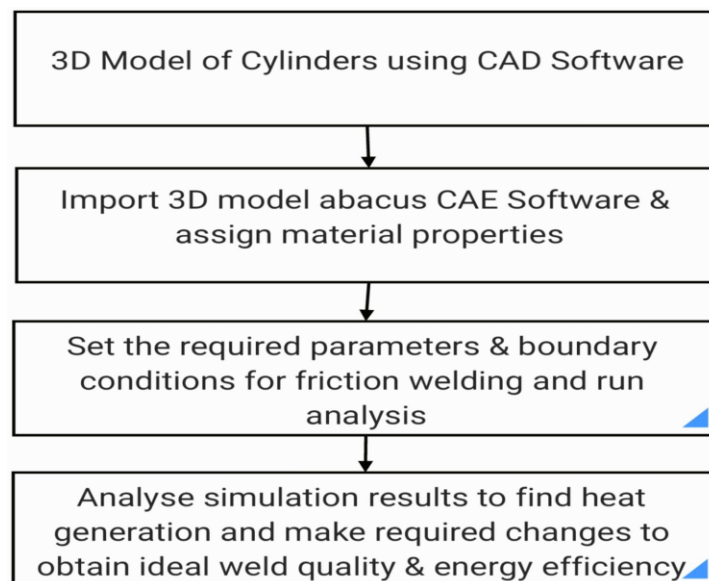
3D Model of Cylinders using CAD Software

Import 3D model abacus CAE Software & assign material properties

Set the required parameters & boundary conditions for friction welding and run analysis

Analyse simulation results to find heat generation and make required changes to obtain ideal weld quality & energy efficiency